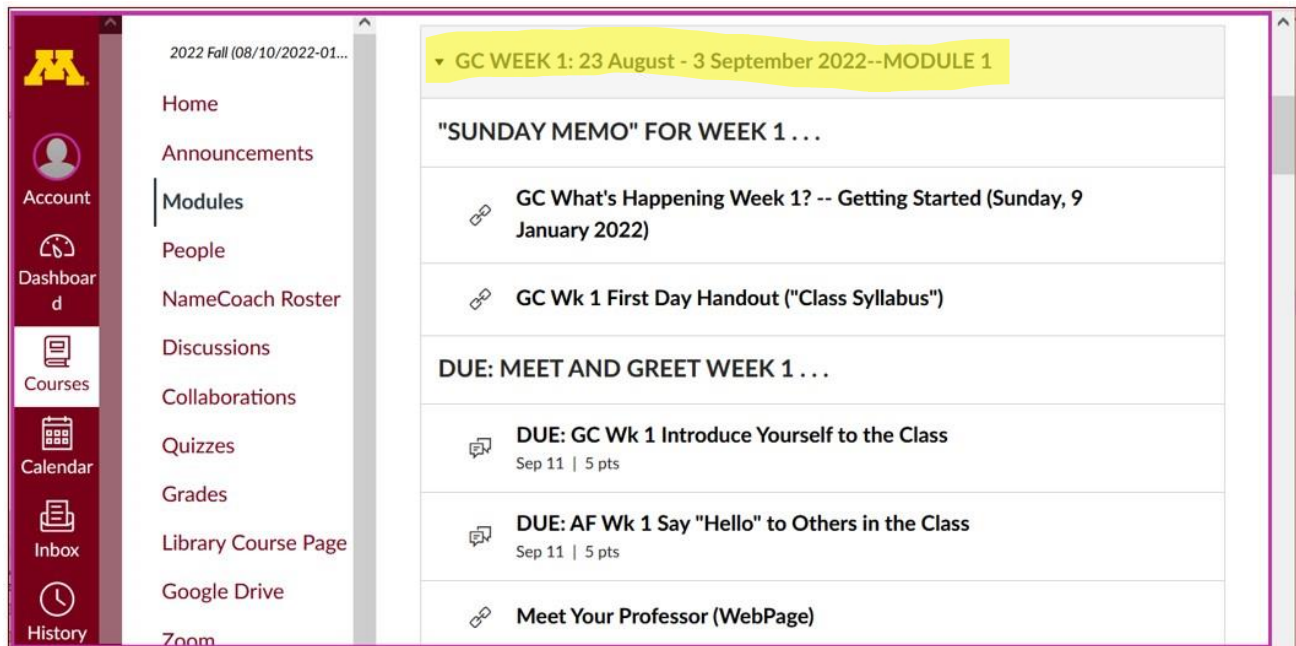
Account
Dashboard
Courses
Calendar
Inbox
History

2022 Fall (08/10/2022-01...
Home
Announcements
Modules
People
NameCoach Roster
Discussions
Collaborations
Quizzes
Grades
Library Course Page
Google Drive
Zoom

GC WEEK 1: 23 August - 3 September 2022--MODULE 1

"SUNDAY MEMO" FOR WEEK 1 . . .

GC What's Happening Week 1? -- Getting Started (Sunday, 9 January 2022)

GC Wk 1 First Day Handout ("Class Syllabus")

DUE: MEET AND GREET WEEK 1 . . .

DUE: GC Wk 1 Introduce Yourself to the Class
Sep 11 | 5 pts

DUE: AF Wk 1 Say "Hello" to Others in the Class
Sep 11 | 5 pts

Meet Your Professor (WebPage)